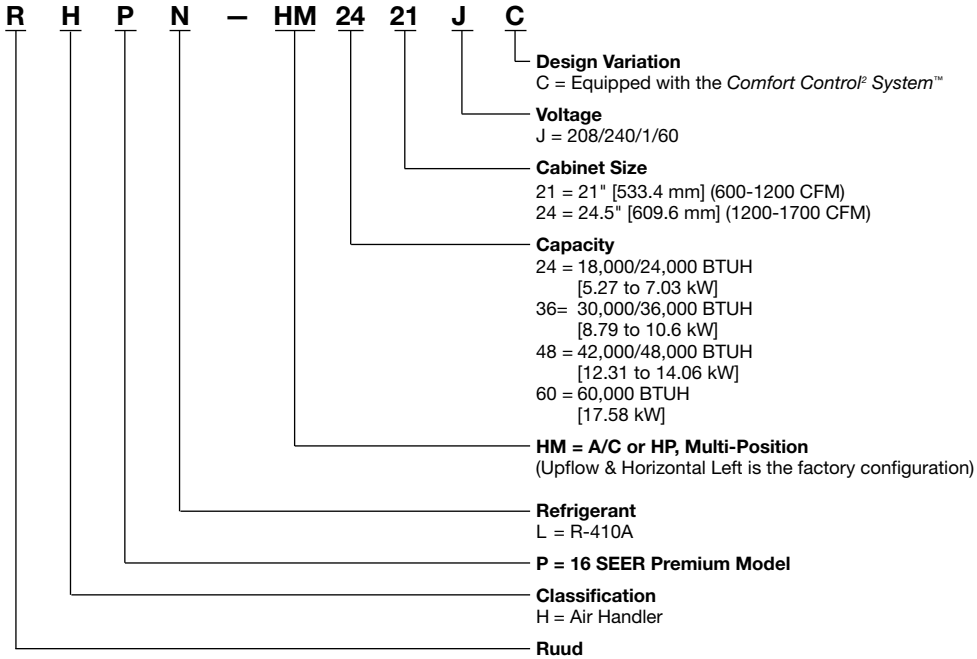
R H P N — HM 24 21 J C

**Design Variation**
C = Equipped with the *Comfort Control² System*™

**Voltage**
J = 208/240/1/60

**Cabinet Size**
21 = 21" [533.4 mm] (600-1200 CFM)
24 = 24.5" [609.6 mm] (1200-1700 CFM)

**Capacity**
24 = 18,000/24,000 BTUH [5.27 to 7.03 kW]
36= 30,000/36,000 BTUH [8.79 to 10.6 kW]
48 = 42,000/48,000 BTUH [12.31 to 14.06 kW]
60 = 60,000 BTUH [17.58 kW]

**HM = A/C or HP, Multi-Position**
(Upflow & Horizontal Left is the factory configuration)

**Refrigerant**
L = R-410A

**P = 16 SEER Premium Model**

**Classification**
H = Air Handler

**Ruud**